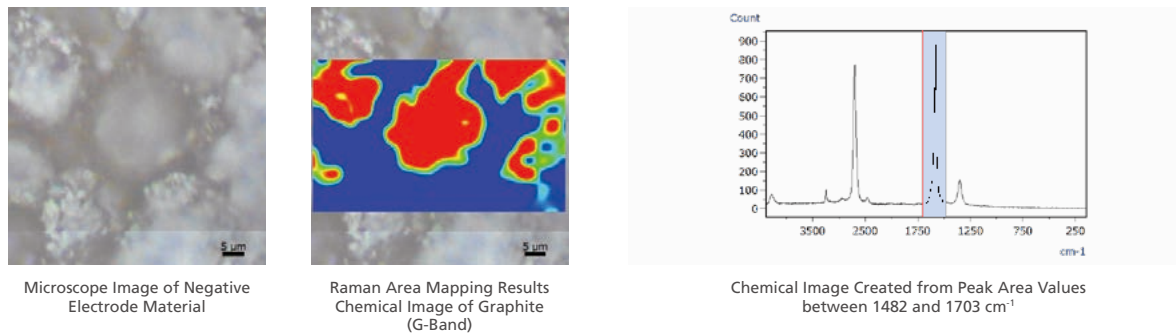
5 µm

Microscope Image of Negative Electrode Material

5 µm

Raman Area Mapping Results Chemical Image of Graphite (G-Band)

Count

900
800
700
600
500
400
300
200
100
0

3500
2500
1750
1250
750
250

cm-1

Chemical Image Created from Peak Area Values between 1482 and 1703 cm$^{-1}$